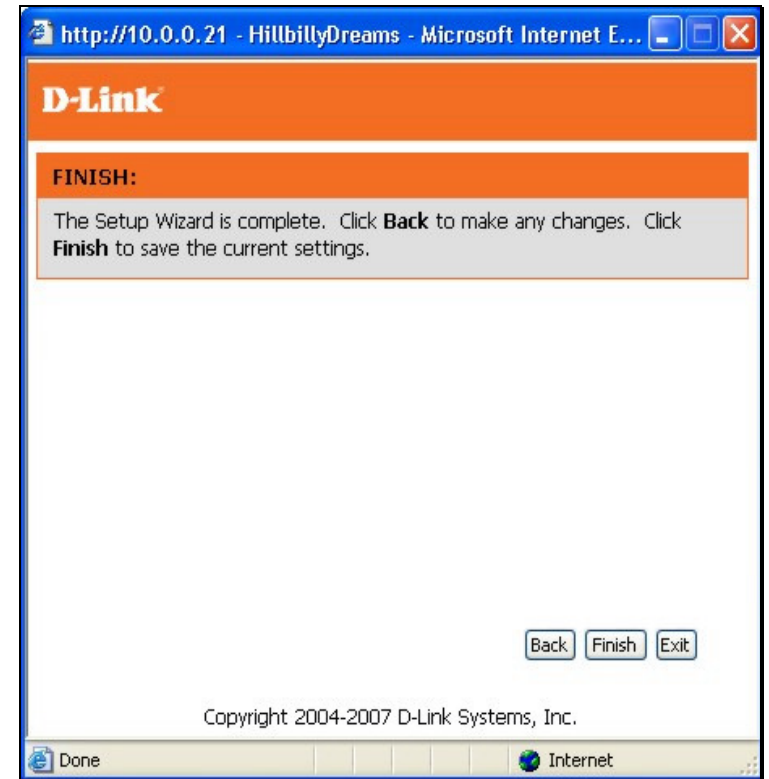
http://10.0.0.21 - HillbillyDreams - Microsoft Internet E...

D-Link

FINISH:

The Setup Wizard is complete. Click **Back** to make any changes. Click **Finish** to save the current settings.

Back Finish Exit

Copyright 2004-2007 D-Link Systems, Inc.

Done

Internet